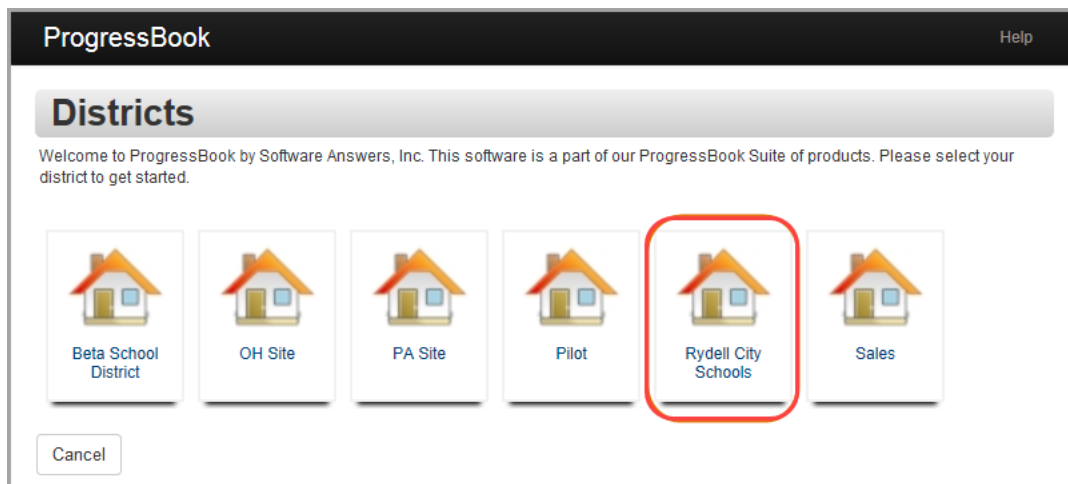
ProgressBook

Help

Districts

Welcome to ProgressBook by Software Answers, Inc. This software is a part of our ProgressBook Suite of products. Please select your district to get started.

Beta School District

OH Site

PA Site

Pilot

Rydell City Schools

Sales

Cancel